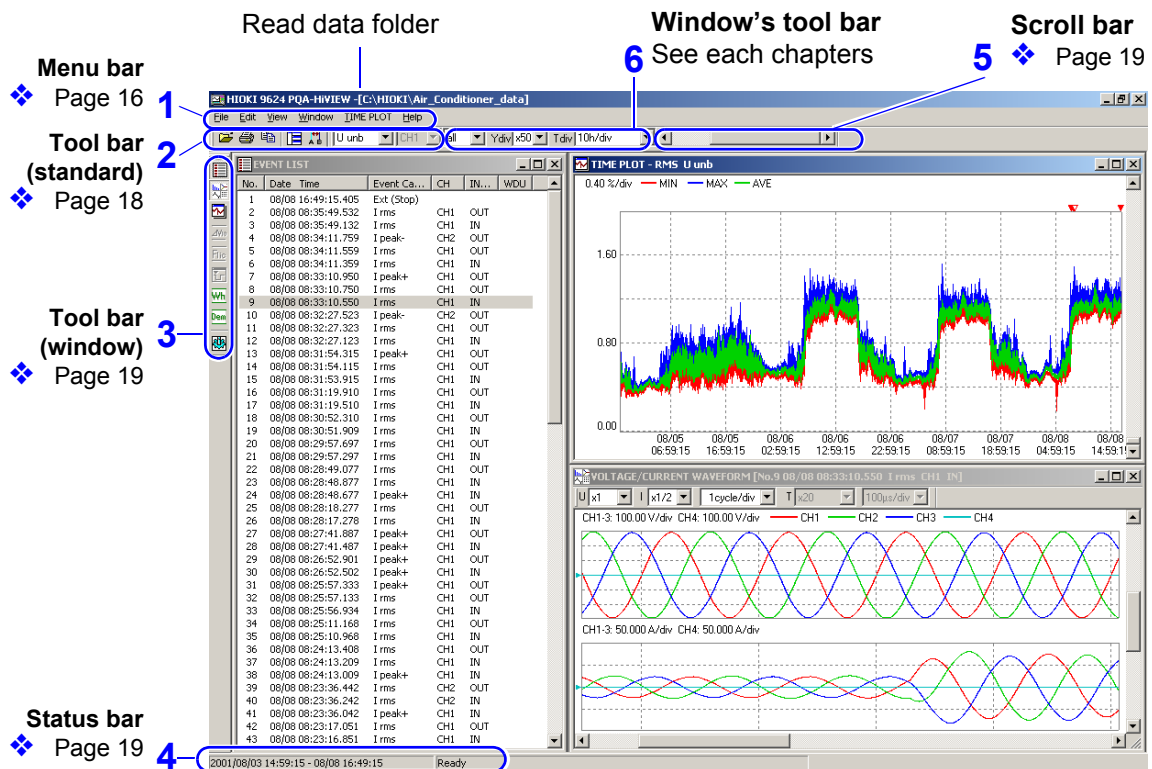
Read data folder

Window's tool bar
6 See each chapters

Scroll bar
5 ❖ Page 19

Menu bar
❖ Page 16 1

Tool bar (standard) 2
❖ Page 18

Tool bar (window) 3
❖ Page 19

Status bar
❖ Page 19 4

HIOKI 9624 PQA-HiVIEW -[C:\HIOKI\Air_Conditioner_data]

File Edit View Window TIME PLOT Help

U unb CH1 all Ydiv x50 Tdiv 10h/div

EVENT LIST

| No. | Date Time | Event Ca... | CH | IN... | WDU |
|---|---|---|---|---|---|
| 1 | 08/08 16:49:15.405 | Ext (Stop) | | | |
| 2 | 08/08 08:35:49.532 | I rms | CH1 | OUT | |
| 3 | 08/08 08:35:49.132 | I rms | CH1 | IN | |
| 4 | 08/08 08:34:11.759 | I peak- | CH2 | OUT | |
| 5 | 08/08 08:34:11.559 | I rms | CH1 | OUT | |
| 6 | 08/08 08:34:11.359 | I rms | CH1 | IN | |
| 7 | 08/08 08:33:10.950 | I peak+ | CH1 | OUT | |
| 8 | 08/08 08:33:10.750 | I rms | CH1 | OUT | |
| 9 | 08/08 08:33:10.550 | I rms | CH1 | IN | |
| 10 | 08/08 08:32:27.523 | I peak- | CH2 | OUT | |
| 11 | 08/08 08:32:27.323 | I rms | CH1 | OUT | |
| 12 | 08/08 08:32:27.123 | I rms | CH1 | IN | |
| 13 | 08/08 08:31:54.315 | I peak+ | CH1 | OUT | |
| 14 | 08/08 08:31:54.115 | I rms | CH1 | OUT | |
| 15 | 08/08 08:31:53.915 | I rms | CH1 | IN | |
| 16 | 08/08 08:31:19.910 | I rms | CH1 | OUT | |
| 17 | 08/08 08:31:19.510 | I rms | CH1 | IN | |
| 18 | 08/08 08:30:52.310 | I rms | CH1 | OUT | |
| 19 | 08/08 08:30:51.909 | I rms | CH1 | IN | |
| 20 | 08/08 08:29:57.697 | I rms | CH1 | OUT | |
| 21 | 08/08 08:29:57.297 | I rms | CH1 | IN | |
| 22 | 08/08 08:28:49.077 | I rms | CH1 | OUT | |
| 23 | 08/08 08:28:48.877 | I rms | CH1 | IN | |
| 24 | 08/08 08:28:48.677 | I peak+ | CH1 | IN | |
| 25 | 08/08 08:28:18.277 | I rms | CH1 | OUT | |
| 26 | 08/08 08:28:17.278 | I rms | CH1 | IN | |
| 27 | 08/08 08:27:41.887 | I peak+ | CH1 | OUT | |
| 28 | 08/08 08:27:41.487 | I peak+ | CH1 | IN | |
| 29 | 08/08 08:26:52.901 | I peak+ | CH1 | OUT | |
| 30 | 08/08 08:26:52.502 | I peak+ | CH1 | IN | |
| 31 | 08/08 08:25:57.333 | I peak+ | CH1 | OUT | |
| 32 | 08/08 08:25:57.133 | I rms | CH1 | OUT | |
| 33 | 08/08 08:25:56.934 | I rms | CH1 | IN | |
| 34 | 08/08 08:25:11.168 | I rms | CH1 | OUT | |
| 35 | 08/08 08:25:10.968 | I rms | CH1 | IN | |
| 36 | 08/08 08:24:13.408 | I rms | CH1 | OUT | |
| 37 | 08/08 08:24:13.209 | I rms | CH1 | IN | |
| 38 | 08/08 08:24:13.009 | I peak+ | CH1 | IN | |
| 39 | 08/08 08:23:36.442 | I rms | CH2 | OUT | |
| 40 | 08/08 08:23:36.242 | I rms | CH2 | IN | |
| 41 | 08/08 08:23:36.042 | I peak+ | CH1 | IN | |
| 42 | 08/08 08:23:17.051 | I rms | CH1 | OUT | |
| 43 | 08/08 08:23:16.851 | I rms | CH1 | IN | |

TIME PLOT - RMS U unb
0.40 %/div — MIN — MAX — AVE
1.60
0.80
0.00
08/05 06:59:15 08/05 16:59:15 08/06 02:59:15 08/06 12:59:15 08/06 22:59:15 08/07 08:59:15 08/07 18:59:15 08/08 04:59:15 08/08 14:59:15

VOLTAGE/CURRENT WAVEFORM [No.9 08/08 08:33:10.550 I rms CH1 IN]
U x1 I x1/2 1cycle/div T x20 100μs/div
CH1-3: 100.00 V/div CH4: 100.00 V/div — CH1 — CH2 — CH3 — CH4
CH1-3: 50.000 A/div CH4: 50.000 A/div

2001/08/03 14:59:15 - 08/08 16:49:15 Ready